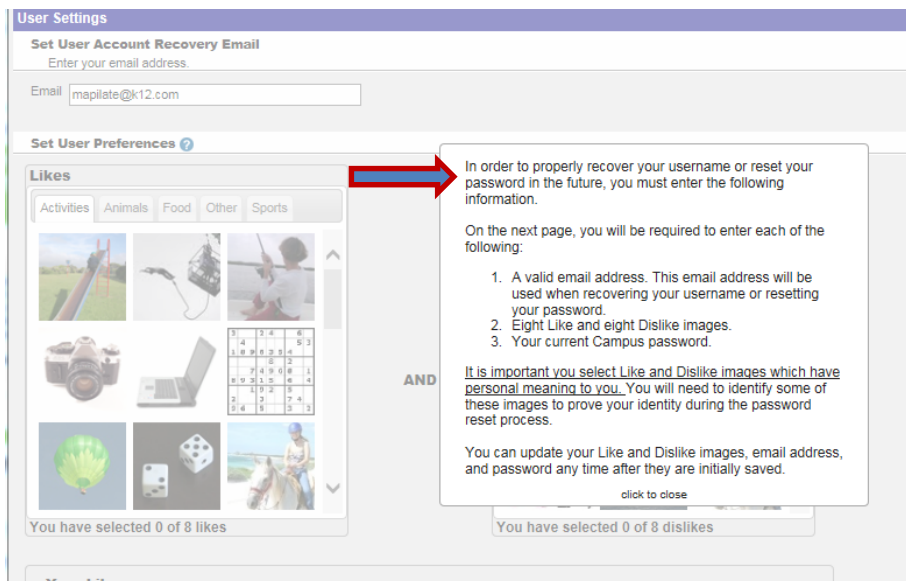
User Settings

Set User Account Recovery Email
Enter your email address.

Email mapilate@k12.com

Set User Preferences

Likes

Activities Animals Food Other Sports

You have selected 0 of 8 likes

AND

You have selected 0 of 8 dislikes

In order to properly recover your username or reset your password in the future, you must enter the following information.

On the next page, you will be required to enter each of the following:

1. A valid email address. This email address will be used when recovering your username or resetting your password.
2. Eight Like and eight Dislike images.
3. Your current Campus password.

It is important you select Like and Dislike images which have personal meaning to you. You will need to identify some of these images to prove your identity during the password reset process.

You can update your Like and Dislike images, email address, and password any time after they are initially saved.

click to close